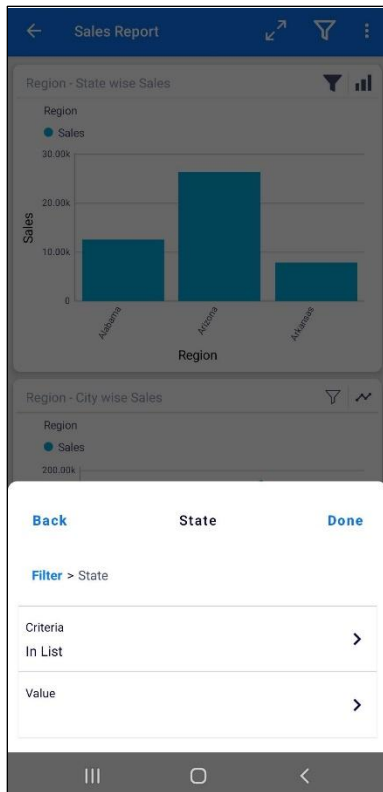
Sales Report

Region - State wise Sales

Region

Sales

30.00k

20.00k

10.00k

0

Sales

Alabama

Arizona

Arkansas

Region

Region - City wise Sales

Region

Sales

200.00k

Back

State

Done

Filter > State

Criteria

In List

Value